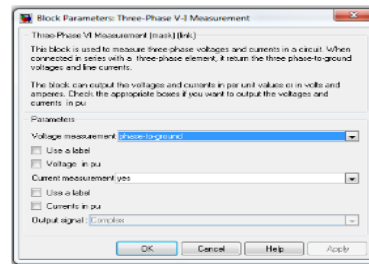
Block Parameters: Three-Phase V-I Measurement

Three-Phase VI Measurement (mask) (link)

This block is used to measure three phase voltages and currents in a circuit. When connected in series with a three-phase element, it return the three phase-to-ground voltages and line currents.

The block can output the voltages and currents in per unit values or in volts and amperes. Check the appropriate boxes if you want to output the voltages and currents in pu

Parameters

Voltage measurement phase-to-ground

Use a label

Voltage in pu

Current measurement yes

Use a label

Currents in pu

Output signal: Complex

OK Cancel Help Apply